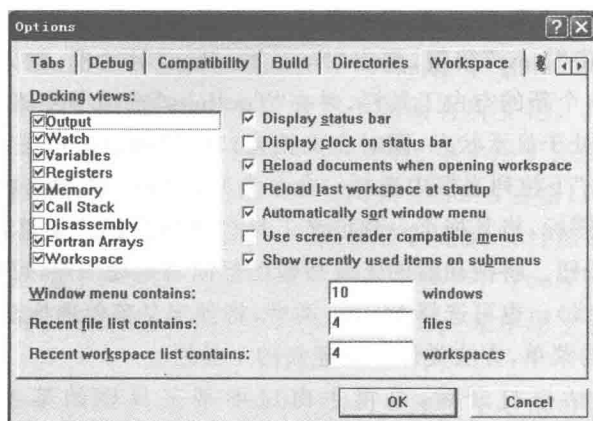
Options

Tabs | Debug | Compatibility | Build | Directories | Workspace | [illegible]

Docking views:

☑Output
☑Watch
☑Variables
☑Registers
☑Memory
☑Call Stack
☐Disassembly
☑Fortran Arrays
☑Workspace

☑ Display status bar
☐ Display clock on status bar
☑ Reload documents when opening workspace
☐ Reload last workspace at startup
☑ Automatically sort window menu
☐ Use screen reader compatible menus
☑ Show recently used items on submenus

Window menu contains: 10 windows
Recent file list contains: 4 files
Recent workspace list contains: 4 workspaces

OK
Cancel